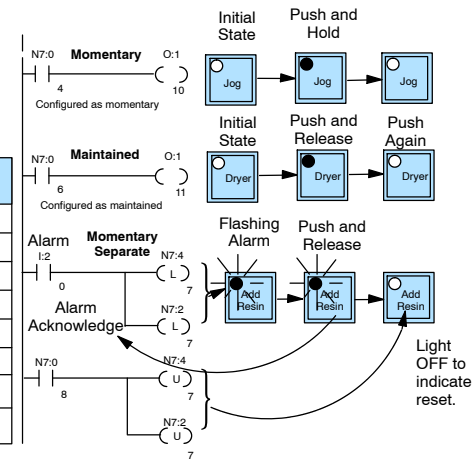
Initial State

Push and Hold

N7:0

Momentary

O:1

4

10

Configured as momentary

Jog

Jog

Jog

Initial State

Push and Release

Push Again

N7:0

Maintained

O:1

6

11

Configured as maintained

Dryer

Dryer

Dryer

Alarm

Momentary Separate

Flashing Alarm

Push and Release

I:2

N7:4

0

L

7

Add Resin

Add Resin

Add Resin

N7:2

Alarm Acknowledge

L

7

Light OFF to indicate reset.

N7:0

N7:4

U

8

7

N7:2

U

7